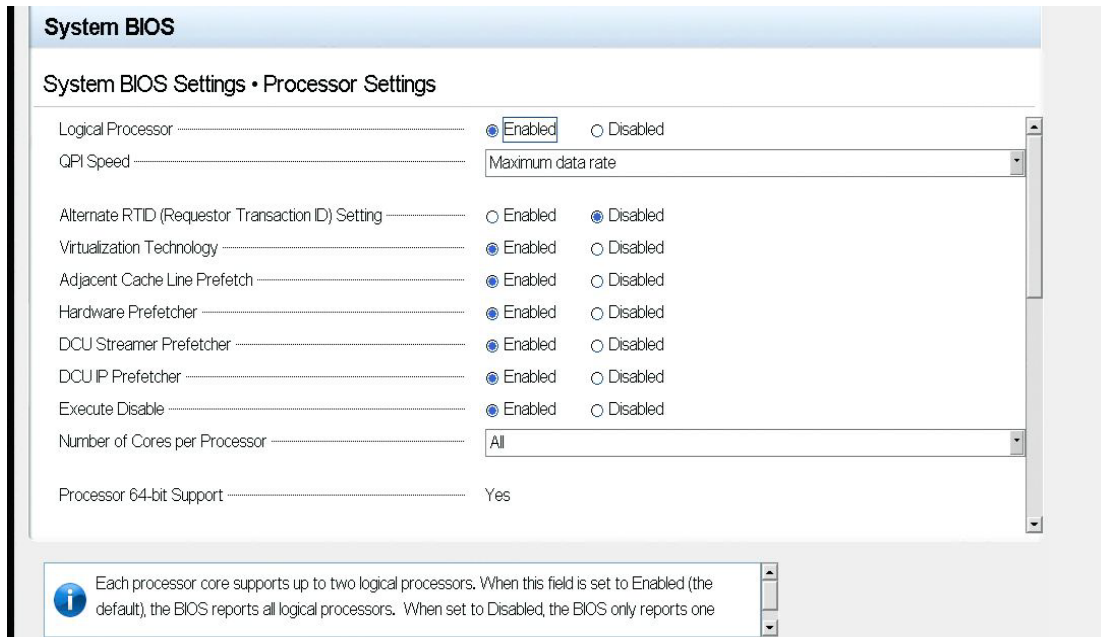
System BIOS

System BIOS Settings • Processor Settings

| | | |
|---|---|---|
| Logical Processor | Enabled | Disabled |
| QPI Speed | Maximum data rate | |
| Alternate RTID (Requestor Transaction ID) Setting | Enabled | Disabled |
| Virtualization Technology | Enabled | Disabled |
| Adjacent Cache Line Prefetch | Enabled | Disabled |
| Hardware Prefetcher | Enabled | Disabled |
| DCU Streamer Prefetcher | Enabled | Disabled |
| DCU IP Prefetcher | Enabled | Disabled |
| Execute Disable | Enabled | Disabled |
| Number of Cores per Processor | All | |
| Processor 64-bit Support | Yes | |

Each processor core supports up to two logical processors. When this field is set to Enabled (the default), the BIOS reports all logical processors. When set to Disabled, the BIOS only reports one